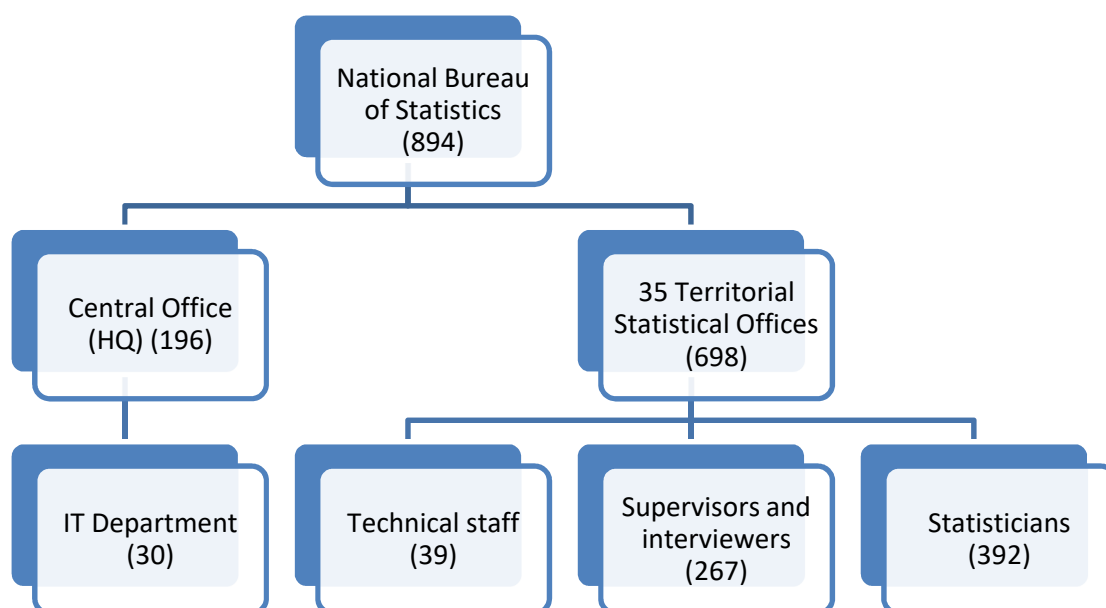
National Bureau of Statistics (894)

Central Office (HQ) (196)

35 Territorial Statistical Offices (698)

IT Department (30)

Technical staff (39)

Supervisors and interviewers (267)

Statisticians (392)